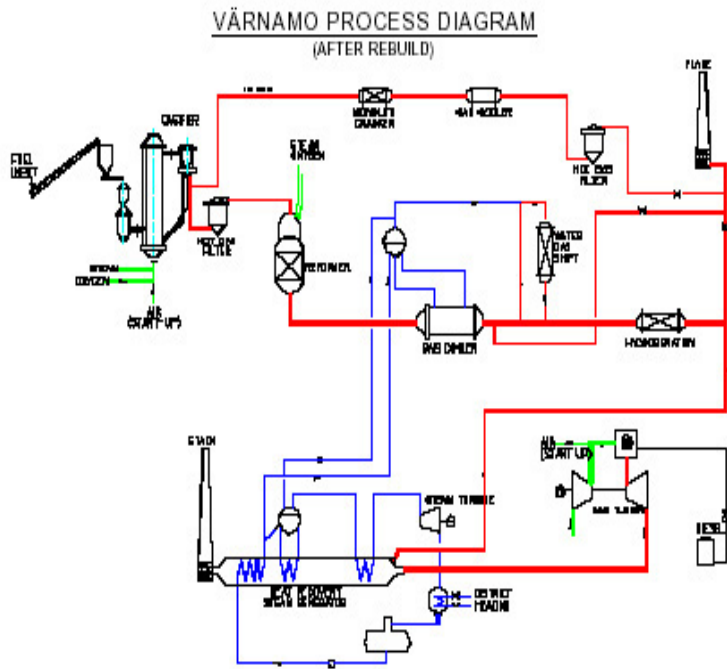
VÄRNAMO PROCESS DIAGRAM
(AFTER REBUILD)

FLARE

GASIFIER

MONOLITH CRACKER

GAS COOLER

FUEL INLET

STEAM OXYGEN

HOT GAS FILTER

HOT GAS FILTER

REFORMER

WATER GAS SHIFT

STEAM OXYGEN

AIR (START UP)

GAS BOILER

HYDROGENATION

STACK

AIR (START UP)

STEAM TURBINE

GAS TURBINE

HEAT RECOVERY STEAM GENERATOR

DISTRICT HEATING